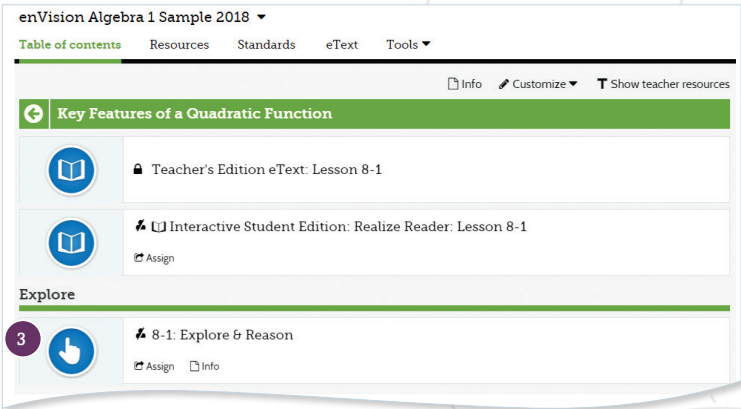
enVision Algebra 1 Sample 2018

Table of contents Resources Standards eText Tools

Info Customize Show teacher resources

Key Features of a Quadratic Function

Teacher's Edition eText: Lesson 8-1

Interactive Student Edition: Realize Reader: Lesson 8-1

Assign

Explore

3

8-1: Explore & Reason

Assign Info